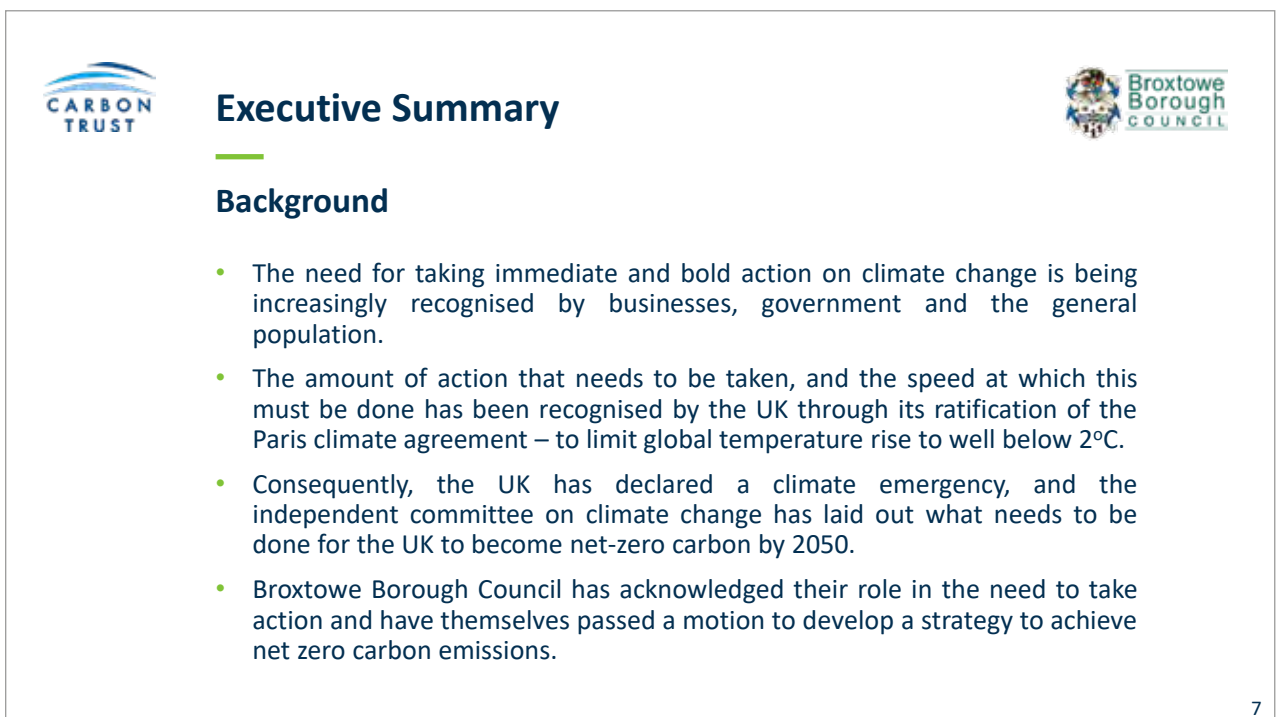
CARBON TRUST

Executive Summary

Broxtowe Borough COUNCIL

Background

• The need for taking immediate and bold action on climate change is being increasingly recognised by businesses, government and the general population.

• The amount of action that needs to be taken, and the speed at which this must be done has been recognised by the UK through its ratification of the Paris climate agreement – to limit global temperature rise to well below 2$^{o}$C.

• Consequently, the UK has declared a climate emergency, and the independent committee on climate change has laid out what needs to be done for the UK to become net-zero carbon by 2050.

• Broxtowe Borough Council has acknowledged their role in the need to take action and have themselves passed a motion to develop a strategy to achieve net zero carbon emissions.

7